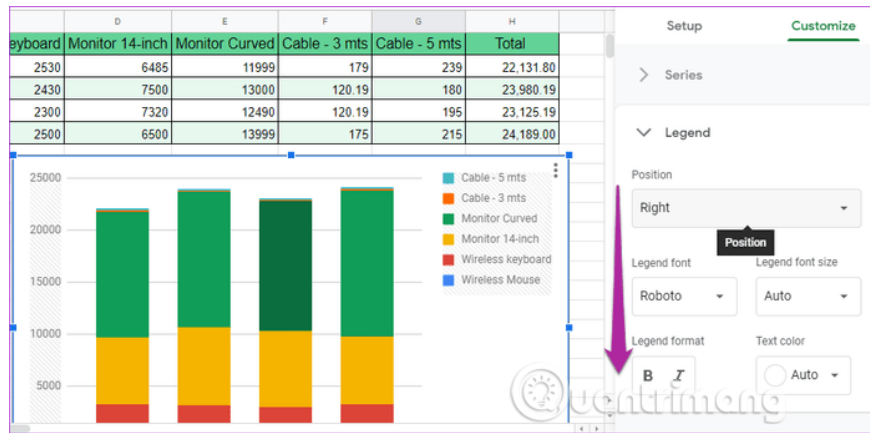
| | D | E | F | G | H |
|---|---|---|---|---|---|
| eyboard | Monitor 14-inch | Monitor Curved | Cable - 3 mts | Cable - 5 mts | Total |
| 2530 | 6485 | 11999 | 179 | 239 | 22,131.80 |
| 2430 | 7500 | 13000 | 120.19 | 180 | 23,980.19 |
| 2300 | 7320 | 12490 | 120.19 | 195 | 23,125.19 |
| 2500 | 6500 | 13999 | 175 | 215 | 24,189.00 |

25000
20000
15000
10000
5000

Cable - 5 mts
Cable - 3 mts
Monitor Curved
Monitor 14-inch
Wireless keyboard
Wireless Mouse

Setup
Customize
Series
Legend
Position
Right
Position
Legend font
Roboto
Legend font size
Auto
Legend format
B
I
Text color
Auto

Quantrimang